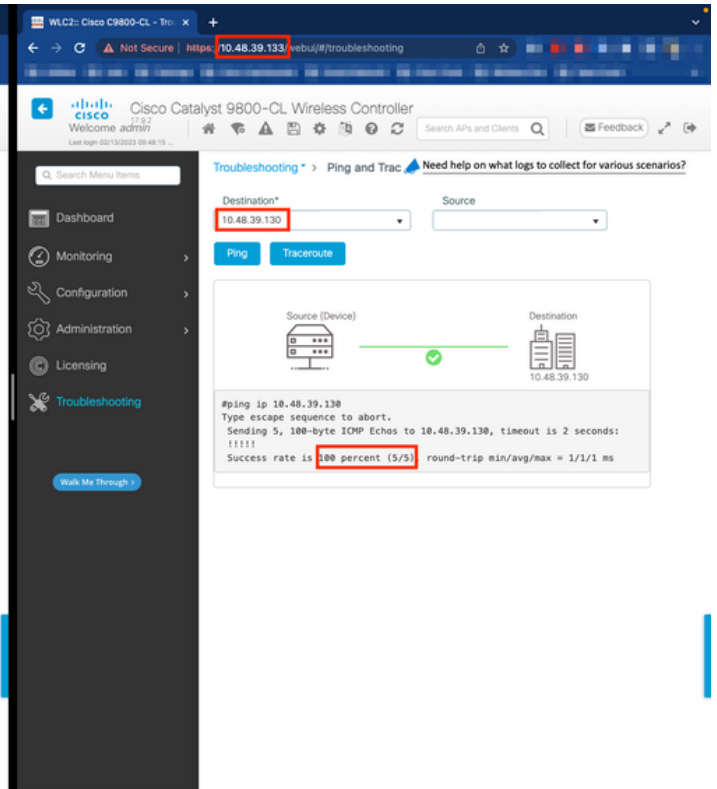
WLC2:: Cisco C9800-CL - Trou ×
+
Not Secure | https://10.48.39.133/webui/#/troubleshooting

cisco
Cisco Catalyst 9800-CL Wireless Controller
17.9.2
Welcome admin
Last login 02/13/2023 09:48:15 ...
Search APs and Clients
Feedback

Search Menu Items
Dashboard
Monitoring
Configuration
Administration
Licensing
Troubleshooting
Walk Me Through >

Troubleshooting * > Ping and Trac
Need help on what logs to collect for various scenarios?

Destination*
10.48.39.130
Source

Ping
Traceroute

Source (Device)
Destination
10.48.39.130

#ping ip 10.48.39.130
Type escape sequence to abort.
Sending 5, 100-byte ICMP Echos to 10.48.39.130, timeout is 2 seconds:
!!!!!
Success rate is 100 percent (5/5), round-trip min/avg/max = 1/1/1 ms